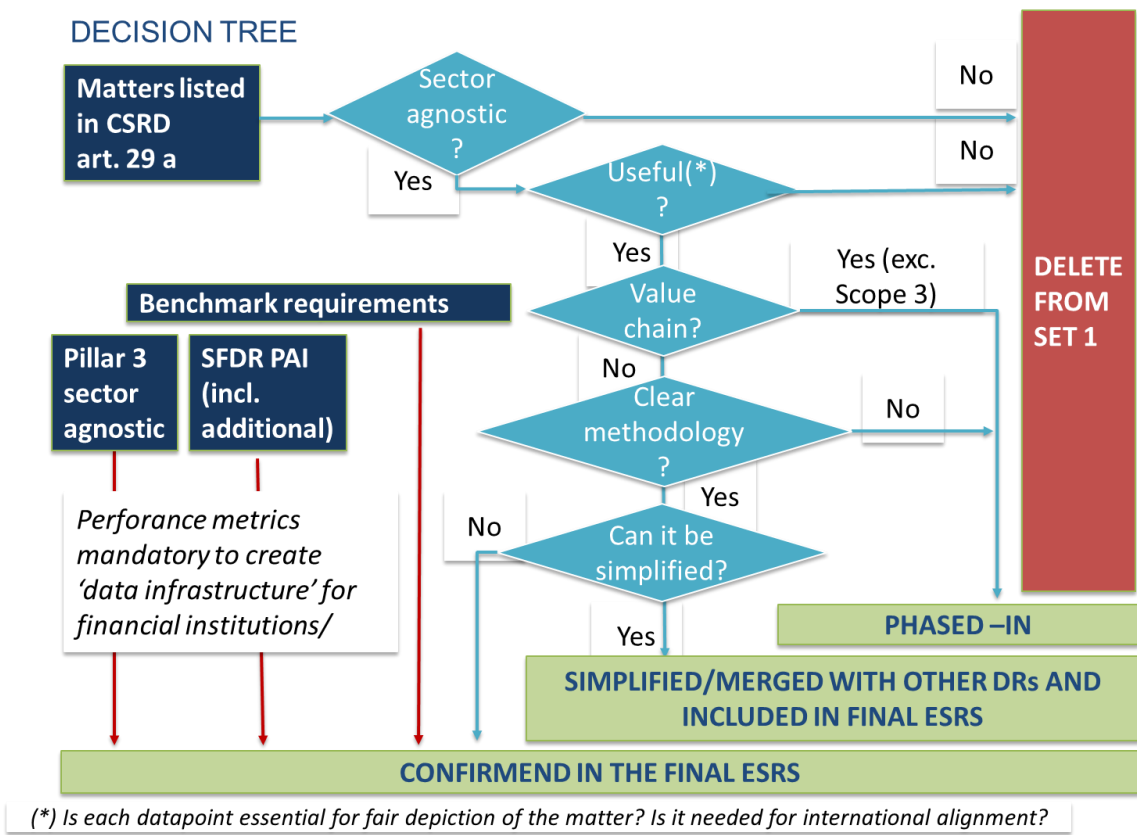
DECISION TREE

Matters listed in CSRD art. 29 a

Sector agnostic ?

No

Yes

Useful(*) ?

No

Yes

DELETE FROM SET 1

Yes (exc. Scope 3)

Benchmark requirements

Value chain?

Pillar 3 sector agnostic

SFDR PAI (incl. additional)

No

Clear methodology ?

No

Yes

Perforance metrics mandatory to create ‘data infrastructure’ for financial institutions/

No

Can it be simplified?

Yes

PHASED –IN

SIMPLIFIED/MERGED WITH OTHER DRs AND INCLUDED IN FINAL ESRS

CONFIRMEND IN THE FINAL ESRS

(*) Is each datapoint essential for fair depiction of the matter? Is it needed for international alignment?